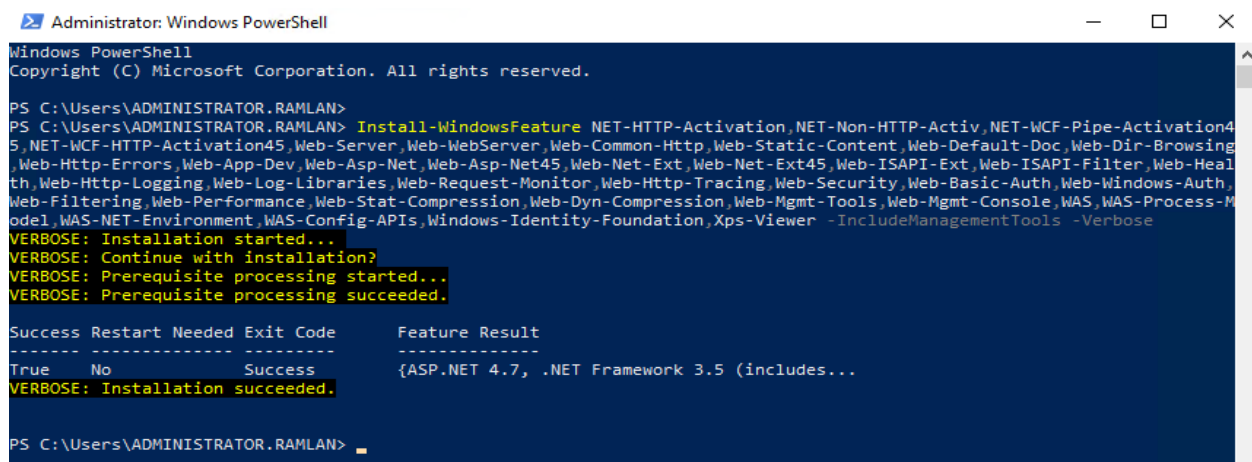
Administrator: Windows PowerShell

Windows PowerShell
Copyright (C) Microsoft Corporation. All rights reserved.

PS C:\Users\ADMINISTRATOR.RAMLAN>
PS C:\Users\ADMINISTRATOR.RAMLAN> Install-WindowsFeature NET-HTTP-Activation,NET-Non-HTTP-Activ,NET-WCF-Pipe-Activation45,NET-WCF-HTTP-Activation45,Web-Server,Web-WebServer,Web-Common-Http,Web-Static-Content,Web-Default-Doc,Web-Dir-Browsing,Web-Http-Errors,Web-App-Dev,Web-Asp-Net,Web-Asp-Net45,Web-Net-Ext,Web-Net-Ext45,Web-ISAPI-Ext,Web-ISAPI-Filter,Web-Health,Web-Http-Logging,Web-Log-Libraries,Web-Request-Monitor,Web-Http-Tracing,Web-Security,Web-Basic-Auth,Web-Windows-Auth,Web-Filtering,Web-Performance,Web-Stat-Compression,Web-Dyn-Compression,Web-Mgmt-Tools,Web-Mgmt-Console,WAS,WAS-Process-Model,WAS-NET-Environment,WAS-Config-APIs,Windows-Identity-Foundation,Xps-Viewer -IncludeManagementTools -Verbose
VERBOSE: Installation started...
VERBOSE: Continue with installation?
VERBOSE: Prerequisite processing started...
VERBOSE: Prerequisite processing succeeded.

| Success | Restart Needed | Exit Code | Feature Result |
|---|---|---|---|
| True | No | Success | {ASP.NET 4.7, .NET Framework 3.5 (includes... |

VERBOSE: Installation succeeded.

PS C:\Users\ADMINISTRATOR.RAMLAN> _